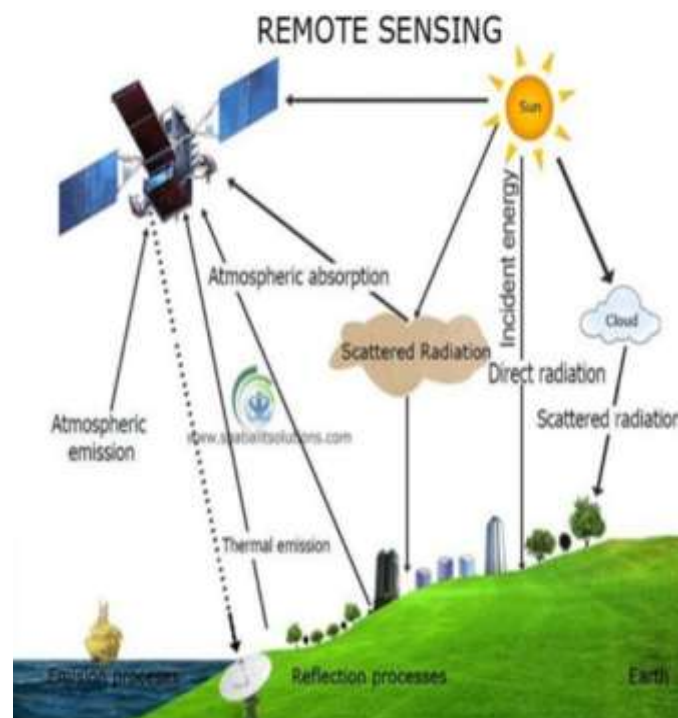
REMOTE SENSING

Sun

Incident energy

Cloud

Atmospheric absorption

Scattered Radiation

Direct radiation

Scattered radiation

Atmospheric emission

www.spatialitsolutions.com

Thermal emission

Emission processes

Reflection processes

Earth